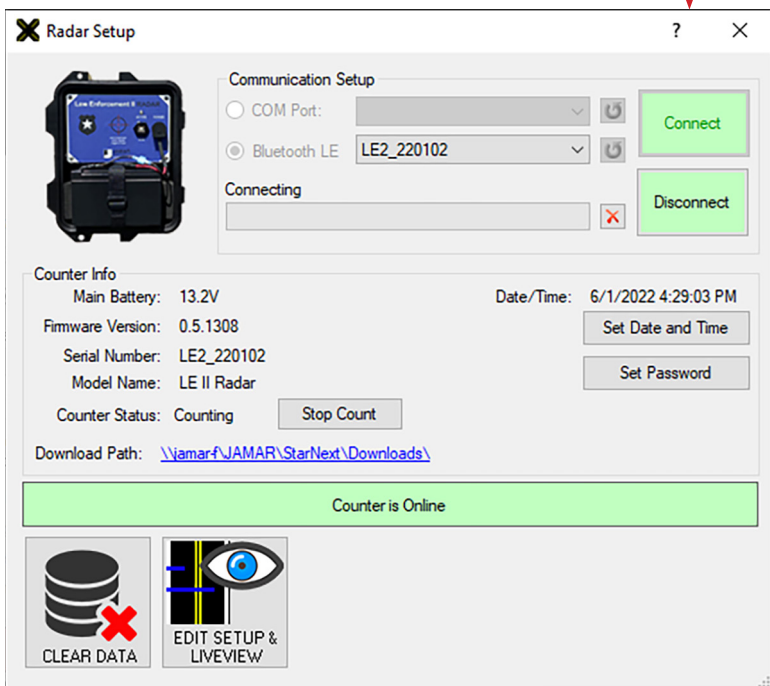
Radar Setup

?

Law Enforcement II RADAR

Communication Setup

COM Port:

Bluetooth LE LE2_220102

Connect

Connecting

Disconnect

Counter Info

Main Battery: 13.2V

Firmware Version: 0.5.1308

Serial Number: LE2_220102

Model Name: LE II Radar

Counter Status: Counting

Stop Count

Date/Time: 6/1/2022 4:29:03 PM

Set Date and Time

Set Password

Download Path: \\jamar-f\JAMAR\StarNext\Downloads\

Counter is Online

CLEAR DATA

EDIT SETUP & LIVEVIEW